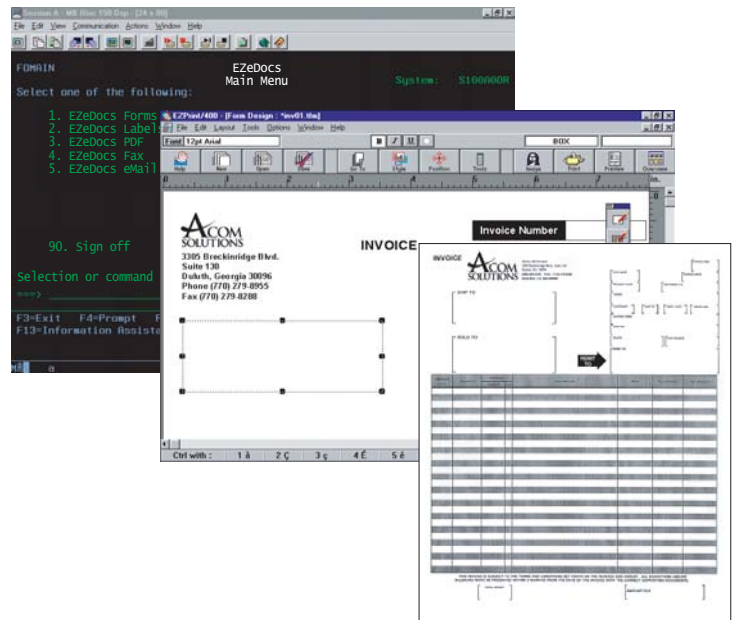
Session A - MB (Enc 150 Dsp - [24 x 80])
File Edit View Communication Actions Window Help

FOMAIN
EZeDocs
Main Menu
System: S100A00R

Select one of the following:

1. EZeDocs Forms
2. EZeDocs Label
3. EZeDocs PDF
4. EZeDocs Fax
5. EZeDocs eMail

90. Sign off

Selection or command
===> ______

F3=Exit F4=Prompt F
F13=Information Assista

EZPrint/400 - [Form Design : *inv01.tbl]
File Edit Layout Tools Options Window Help
Font 12pt Arial
B I U
BOX
Help New Open Close Go To Style Position Tools Image Print Preview Overview

ACOM SOLUTIONS
3305 Breckinridge Blvd.
Suite 130
Duluth, Georgia 30096
Phone (770) 279-8955
Fax (770) 279-8288

INVOICE

Invoice Number

Ctrl with : 1 à 2 Ç 3 ç 4 É 5 é

INVOICE
ACOM SOLUTIONS
SHIP TO
SOLD TO
REMIT TO